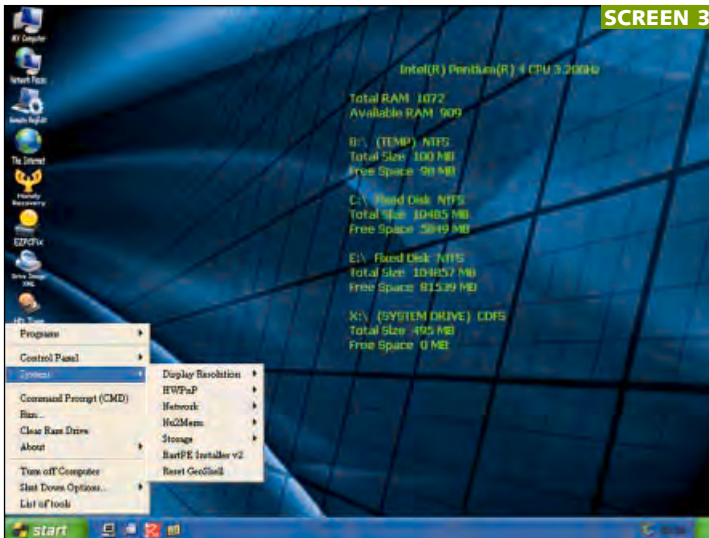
SCREEN 3

My Computer

Network Places

Remote Registry

The Internet

Moodle Recovery

EZPCFix

Drive Image XML

Intel(R) Pentium(R) 4 CPU 3.20GHz

Total RAM 1072
Available RAM 909

B:\ (TEMP) NTFS
Total Size 100 MB
Free Space 98 MB

C:\ Fixed Disk NTFS
Total Size 10485 MB
Free Space 5849 MB

E:\ Fixed Disk NTFS
Total Size 104857 MB
Free Space 81539 MB

X:\ (SYSTEM DRIVE) CDFS
Total Size 495 MB
Free Space 0 MB

Programs
Control Panel
System
Command Prompt (CMD)
Run...
Clear Ram Drive
About
Turn off Computer
Shut Down Options...
List of tools

Display Resolution
HWPnP
Network
Nu2Menu
Storage
BartPE Installer v2
Reset GeoShell

start